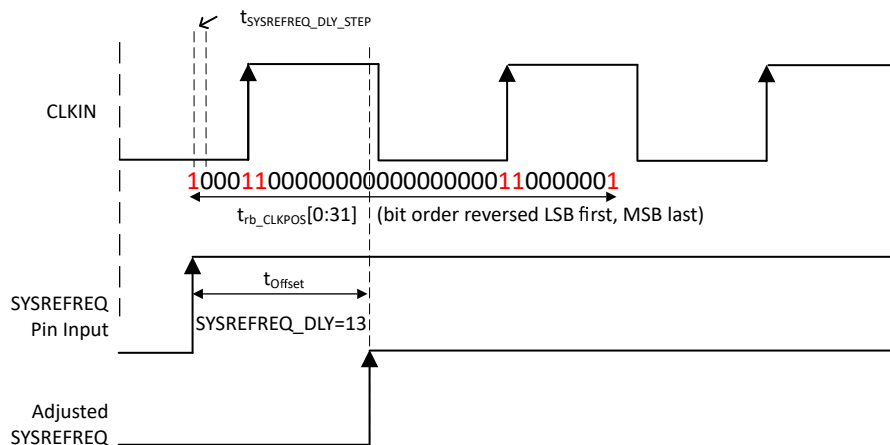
$t_{SYSREFREQ\_DLY\_STEP}$

CLKIN

10001100000000000000000011000001

$t_{rb\_CLKPOS}[0:31]$ (bit order reversed LSB first, MSB last)

$t_{Offset}$

SYSREFREQ Pin Input

SYSREFREQ_DLY=13

Adjusted SYSREFREQ